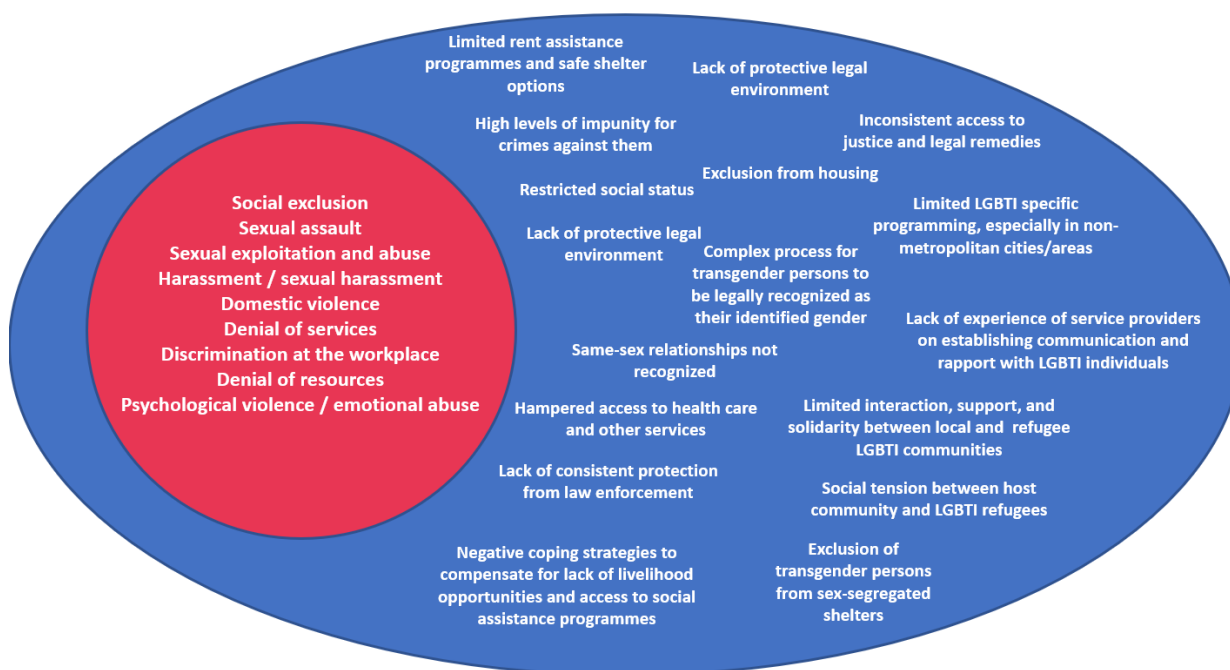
Social exclusion
Sexual assault
Sexual exploitation and abuse
Harassment / sexual harassment
Domestic violence
Denial of services
Discrimination at the workplace
Denial of resources
Psychological violence / emotional abuse

Limited rent assistance programmes and safe shelter options

Lack of protective legal environment

Inconsistent access to justice and legal remedies

High levels of impunity for crimes against them

Exclusion from housing

Restricted social status

Limited LGBTI specific programming, especially in non-metropolitan cities/areas

Lack of protective legal environment

Complex process for transgender persons to be legally recognized as their identified gender

Lack of experience of service providers on establishing communication and rapport with LGBTI individuals

Same-sex relationships not recognized

Hampered access to health care and other services

Limited interaction, support, and solidarity between local and refugee LGBTI communities

Lack of consistent protection from law enforcement

Social tension between host community and LGBTI refugees

Negative coping strategies to compensate for lack of livelihood opportunities and access to social assistance programmes

Exclusion of transgender persons from sex-segregated shelters